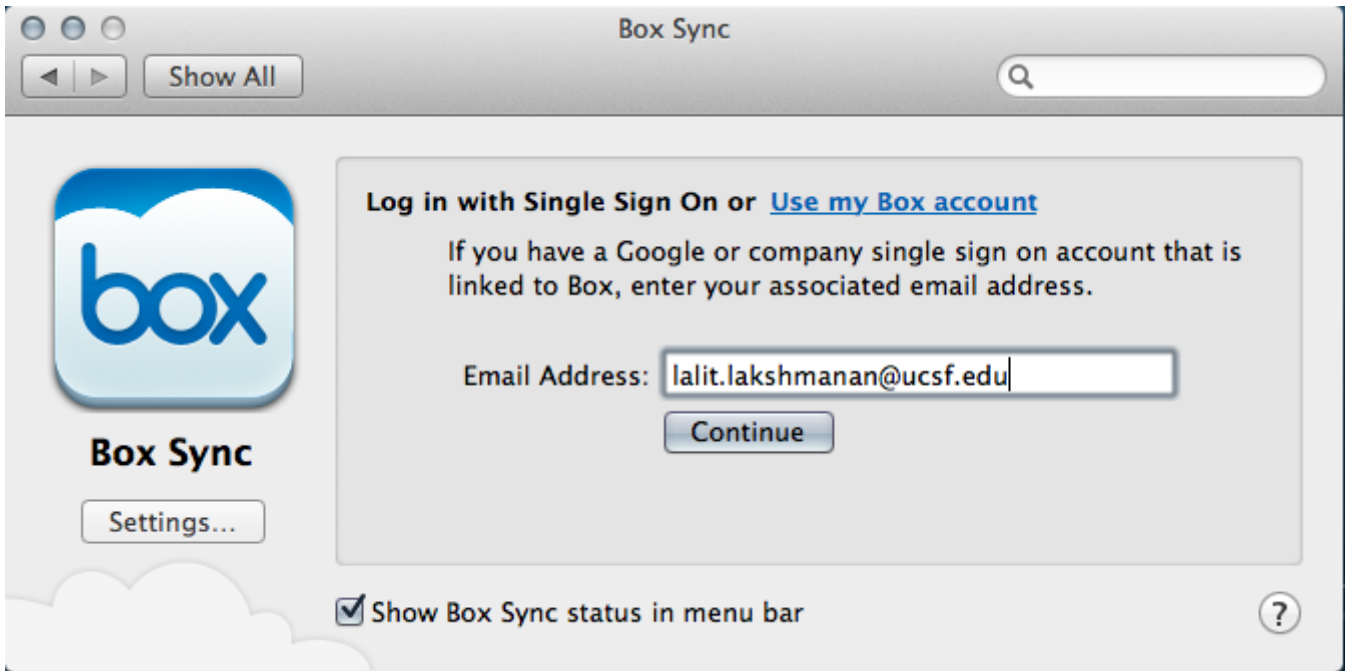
Box Sync

Show All

box

Box Sync

Settings...

Log in with Single Sign On or Use my Box account

If you have a Google or company single sign on account that is linked to Box, enter your associated email address.

Email Address: lalit.lakshmanan@ucsf.edu

Continue

Show Box Sync status in menu bar

?